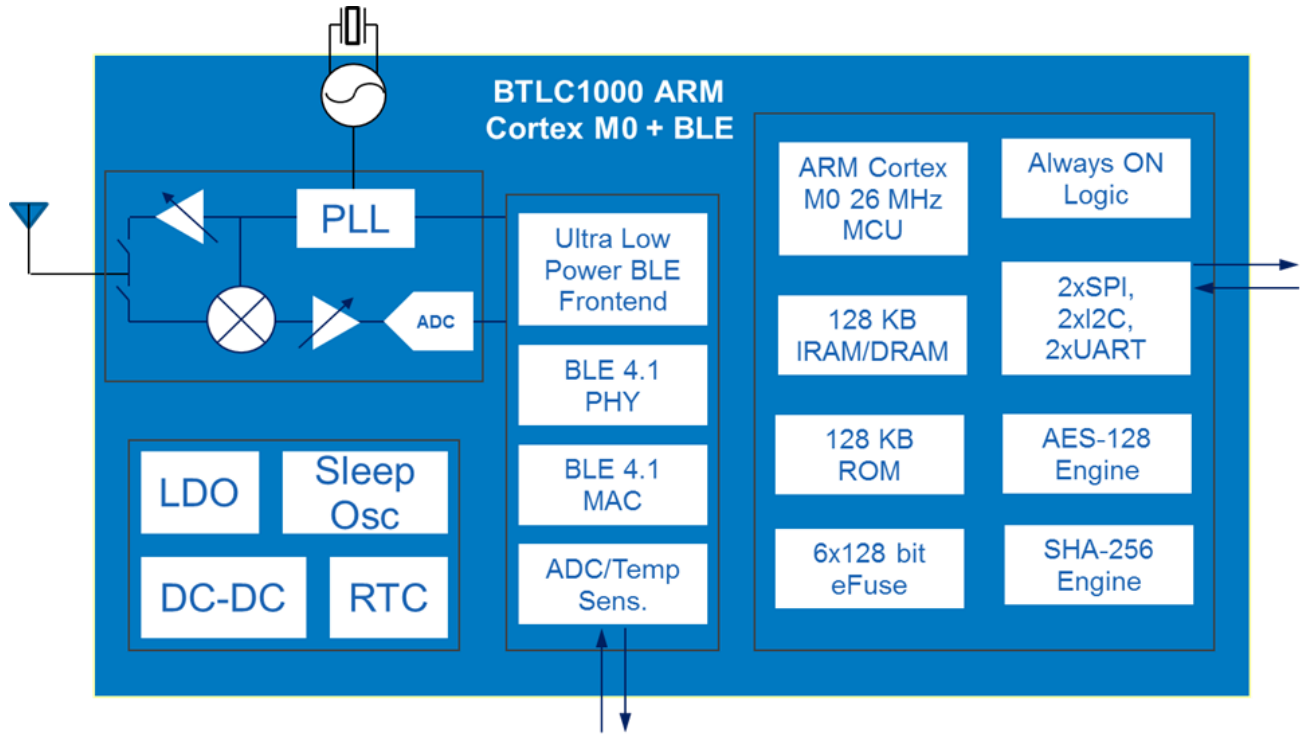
BTLC1000 ARM
Cortex M0 + BLE

PLL

ADC

Ultra Low Power BLE Frontend

BLE 4.1 PHY

BLE 4.1 MAC

ADC/Temp Sens.

LDO

Sleep Osc

DC-DC

RTC

ARM Cortex M0 26 MHz MCU

Always ON Logic

128 KB IRAM/DRAM

2xSPI, 2xI2C, 2xUART

128 KB ROM

AES-128 Engine

6x128 bit eFuse

SHA-256 Engine